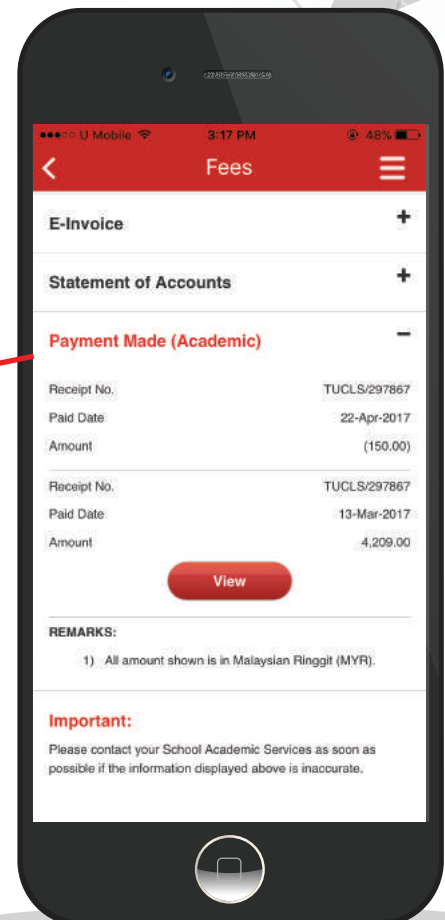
●●●○○ U Mobile 3:17 PM 48%

Fees

E-Invoice +

Statement of Accounts +

Payment Made (Academic) −

Receipt No. TUCLS/297867
Paid Date 22-Apr-2017
Amount (150.00)

Receipt No. TUCLS/297867
Paid Date 13-Mar-2017
Amount 4,209.00

View

REMARKS:

1) All amount shown is in Malaysian Ringgit (MYR).

Important:

Please contact your School Academic Services as soon as possible if the information displayed above is inaccurate.